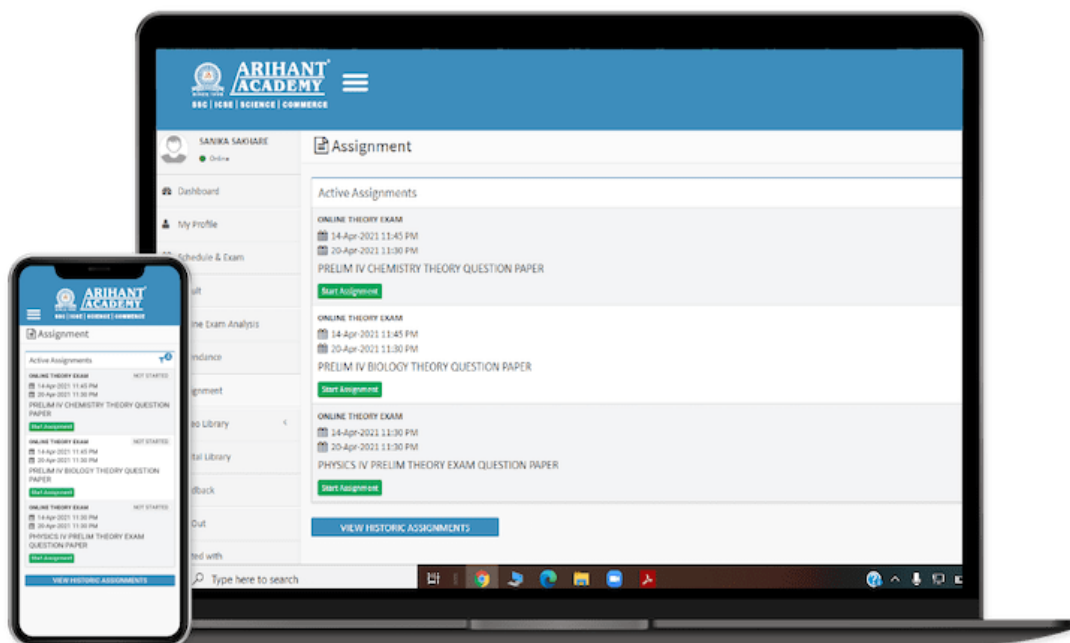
ARIHANT ACADEMY
SSC | ICSE | SCIENCE | COMMERCE

SANIKA SAKHARE
Online

Dashboard
My Profile
Schedule & Exam
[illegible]ult
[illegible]ne Exam Analysis
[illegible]ndance
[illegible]gnment
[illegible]eo Library
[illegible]tal Library
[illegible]dback
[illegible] Out
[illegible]ted with

Assignment

Active Assignments

ONLINE THEORY EXAM
14-Apr-2021 11:45 PM
20-Apr-2021 11:30 PM
PRELIM IV CHEMISTRY THEORY QUESTION PAPER
Start Assignment

ONLINE THEORY EXAM
14-Apr-2021 11:45 PM
20-Apr-2021 11:30 PM
PRELIM IV BIOLOGY THEORY QUESTION PAPER
Start Assignment

ONLINE THEORY EXAM
14-Apr-2021 11:30 PM
20-Apr-2021 11:30 PM
PHYSICS IV PRELIM THEORY EXAM QUESTION PAPER
Start Assignment

VIEW HISTORIC ASSIGNMENTS

Type here to search

ARIHANT ACADEMY
SSC | ICSE | SCIENCE | COMMERCE
Assignment
Active Assignments
ONLINE THEORY EXAM NOT STARTED
14-Apr-2021 11:45 PM
20-Apr-2021 11:30 PM
PRELIM IV CHEMISTRY THEORY QUESTION PAPER
Start Assignment
ONLINE THEORY EXAM NOT STARTED
14-Apr-2021 11:45 PM
20-Apr-2021 11:30 PM
PRELIM IV BIOLOGY THEORY QUESTION PAPER
Start Assignment
ONLINE THEORY EXAM NOT STARTED
14-Apr-2021 11:30 PM
20-Apr-2021 11:30 PM
PHYSICS IV PRELIM THEORY EXAM QUESTION PAPER
Start Assignment
VIEW HISTORIC ASSIGNMENTS